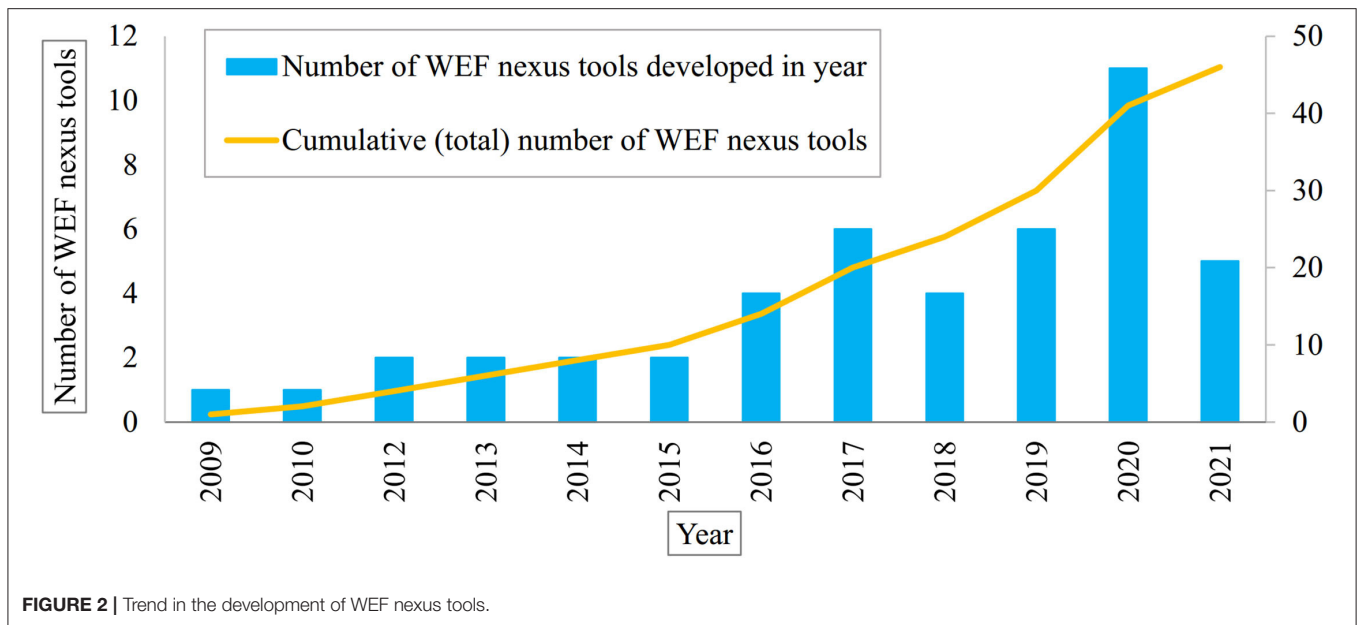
Number of WEF nexus tools developed in year

Cumulative (total) number of WEF nexus tools

Number of WEF nexus tools

12
10
8
6
4
2
0

50
40
30
20
10
0

2009
2010
2012
2013
2014
2015
2016
2017
2018
2019
2020
2021

Year

**FIGURE 2 |** Trend in the development of WEF nexus tools.